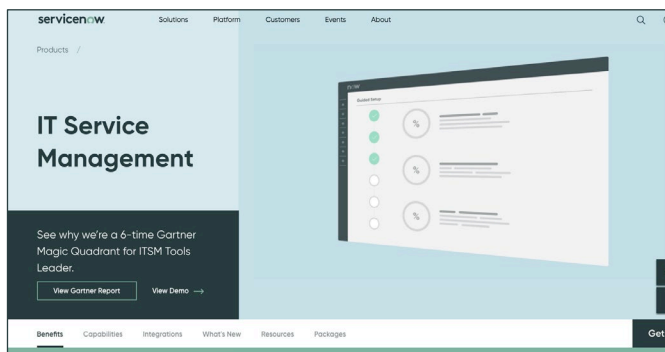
servicenow Solutions Platform Customers Events About

Products /

IT Service Management

See why we're a 6-time Gartner Magic Quadrant for ITSM Tools Leader.

View Gartner Report View Demo →

Benefits Capabilities Integrations What's New Resources Packages

Get